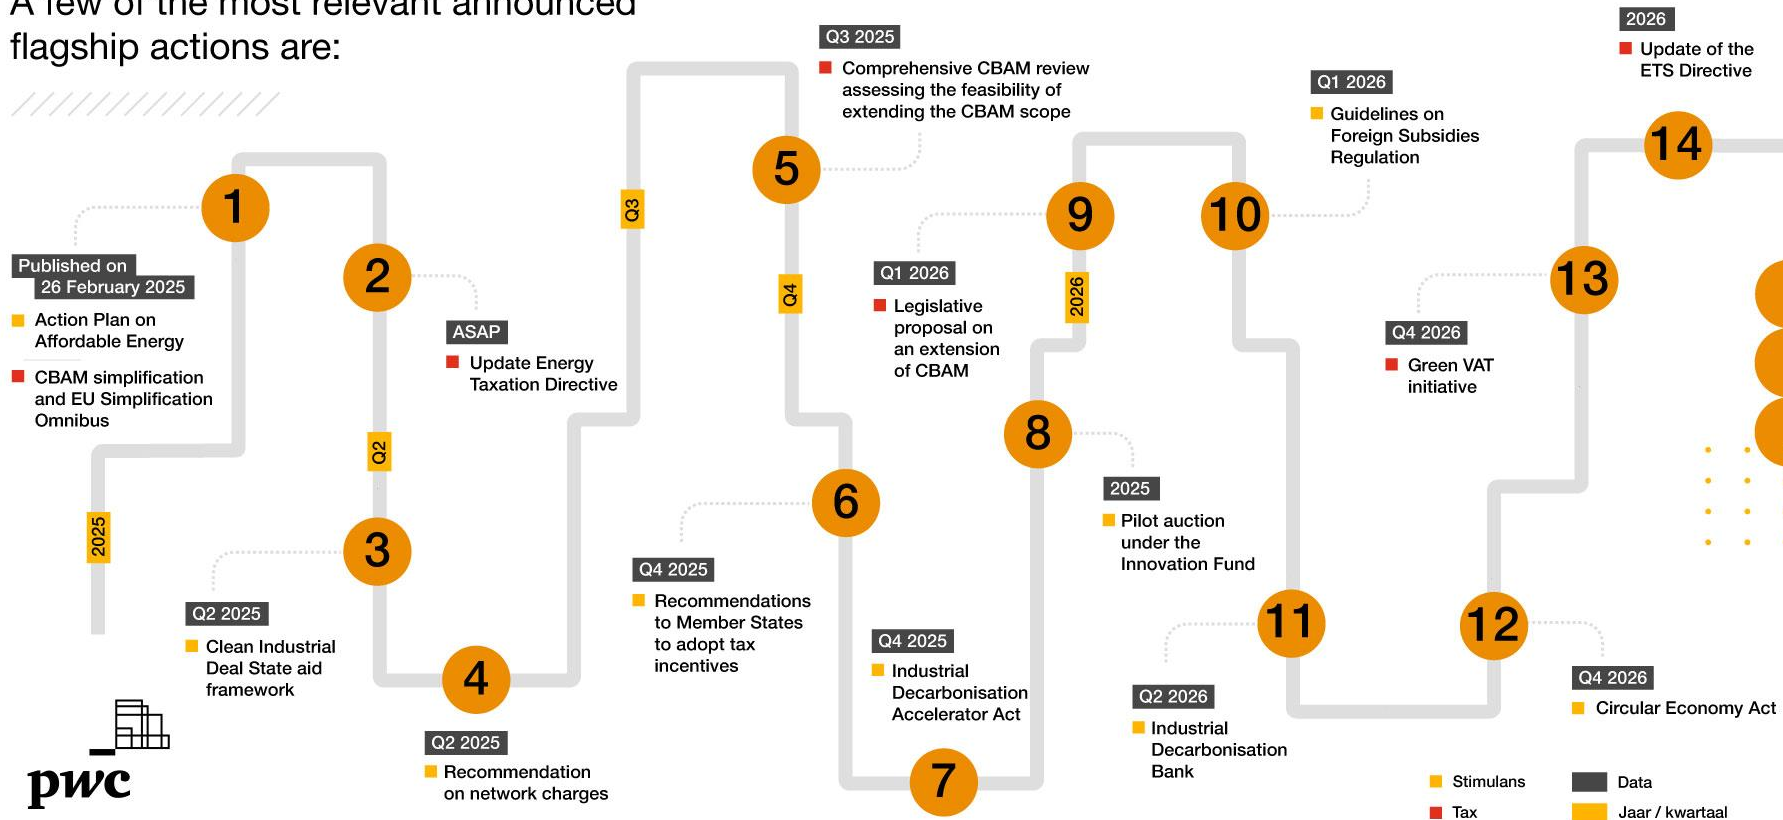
A few of the most relevant announced flagship actions are:

1

Published on
26 February 2025

Action Plan on Affordable Energy

CBAM simplification and EU Simplification Omnibus

2025

2

ASAP

Update Energy Taxation Directive

Q2

3

Q2 2025

Clean Industrial Deal State aid framework

4

Q2 2025

Recommendation on network charges

Q3

5

Q3 2025

Comprehensive CBAM review assessing the feasibility of extending the CBAM scope

Q4

6

Q4 2025

Recommendations to Member States to adopt tax incentives

7

Q4 2025

Industrial Decarbonisation Accelerator Act

8

2025

Pilot auction under the Innovation Fund

9

Q1 2026

Legislative proposal on an extension of CBAM

2026

10

Q1 2026

Guidelines on Foreign Subsidies Regulation

11

Q2 2026

Industrial Decarbonisation Bank

12

Q4 2026

Circular Economy Act

13

Q4 2026

Green VAT initiative

14

2026

Update of the ETS Directive

pwc

Stimulans
Tax
Data
Jaar / kwartaal